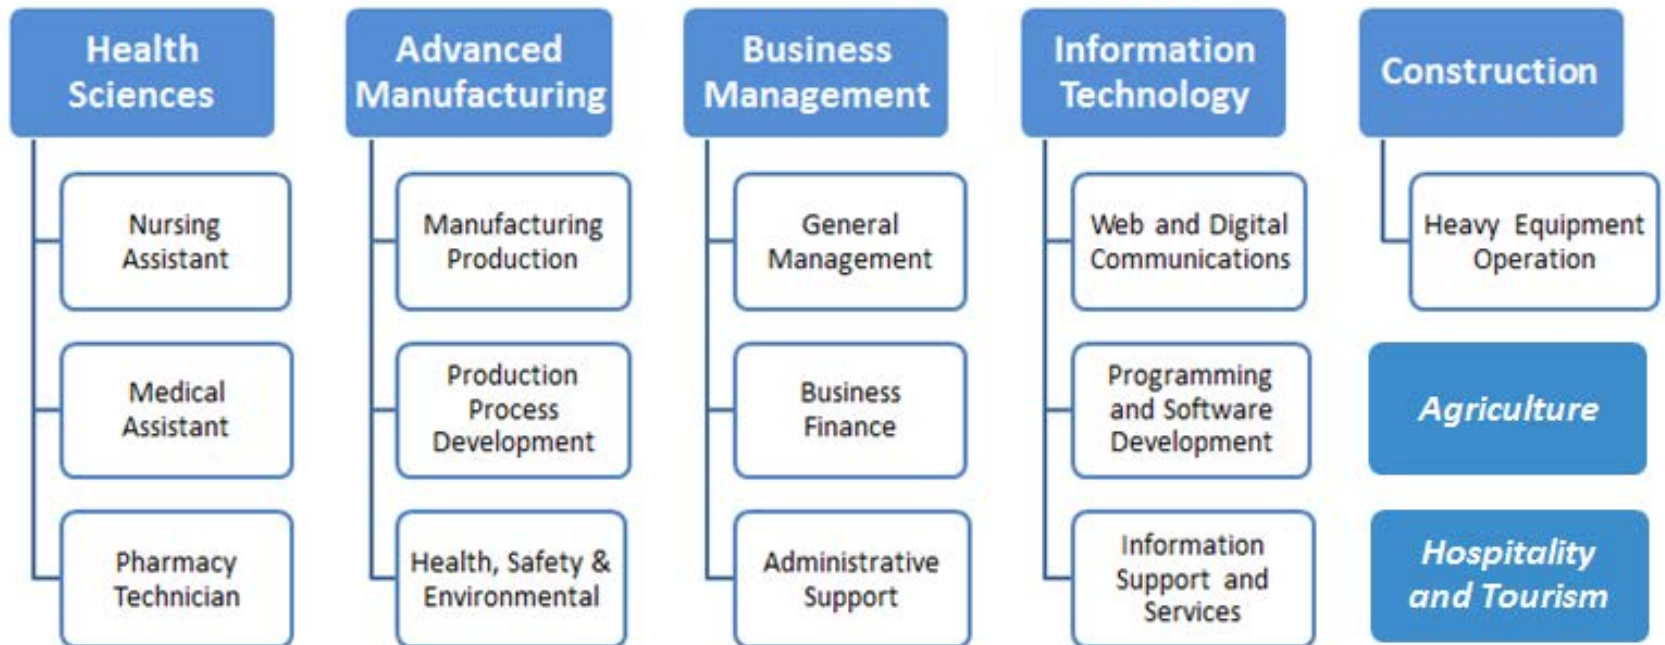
Health Sciences

Nursing Assistant

Medical Assistant

Pharmacy Technician

Advanced Manufacturing

Manufacturing Production

Production Process Development

Health, Safety & Environmental

Business Management

General Management

Business Finance

Administrative Support

Information Technology

Web and Digital Communications

Programming and Software Development

Information Support and Services

Construction

Heavy Equipment Operation

Agriculture

Hospitality and Tourism